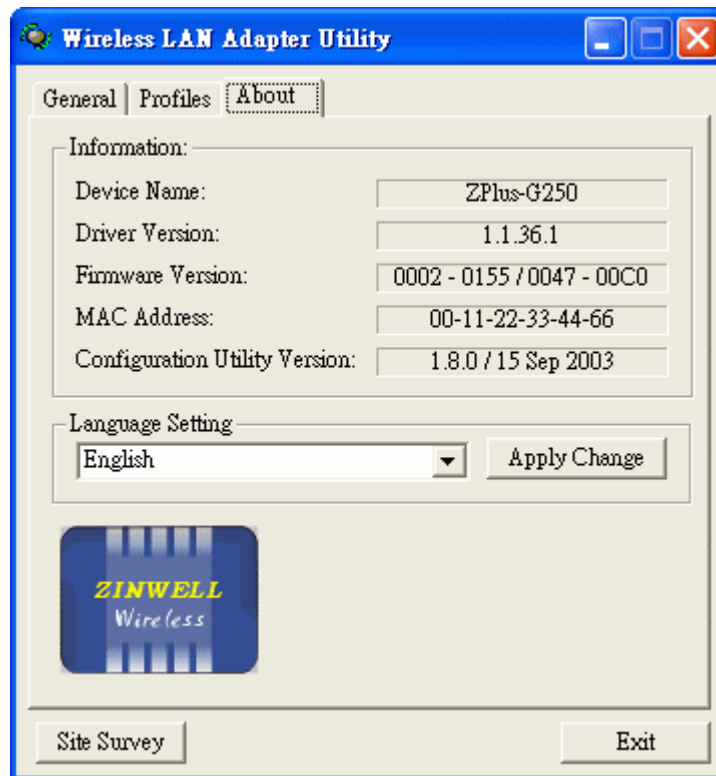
Wireless LAN Adapter Utility

General | Profiles | About

Information:

Device Name: ZPlus-G250
Driver Version: 1.1.36.1
Firmware Version: 0002 - 0155 / 0047 - 00C0
MAC Address: 00-11-22-33-44-66
Configuration Utility Version: 1.8.0 / 15 Sep 2003

Language Setting

English

Apply Change

ZINWELL
Wireless

Site Survey

Exit